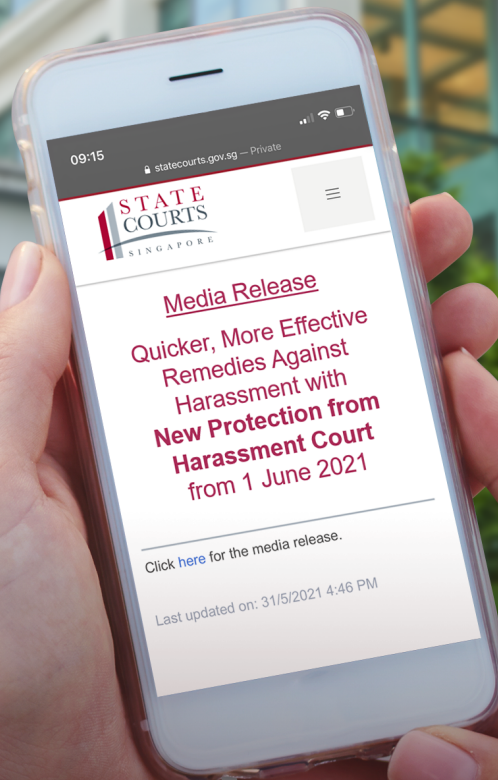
09:15

statecourts.gov.sg — Private

STATE COURTS SINGAPORE

Media Release

Quicker, More Effective Remedies Against Harassment with **New Protection from Harassment Court** from 1 June 2021

Click here for the media release.

Last updated on: 31/5/2021 4:46 PM